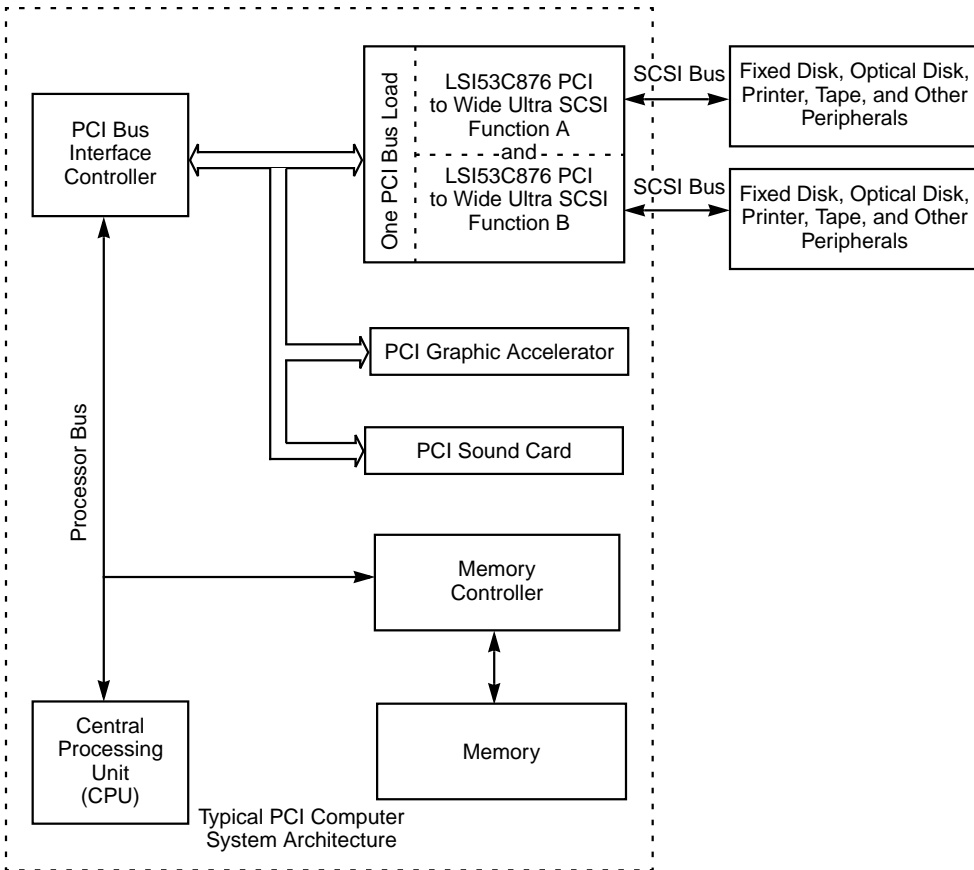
PCI Bus Interface Controller

One PCI Bus Load

LSI53C876 PCI to Wide Ultra SCSI Function A

-and-

LSI53C876 PCI to Wide Ultra SCSI Function B

SCSI Bus

Fixed Disk, Optical Disk, Printer, Tape, and Other Peripherals

SCSI Bus

Fixed Disk, Optical Disk, Printer, Tape, and Other Peripherals

PCI Graphic Accelerator

PCI Sound Card

Processor Bus

Memory Controller

Memory

Central Processing Unit (CPU)

Typical PCI Computer System Architecture